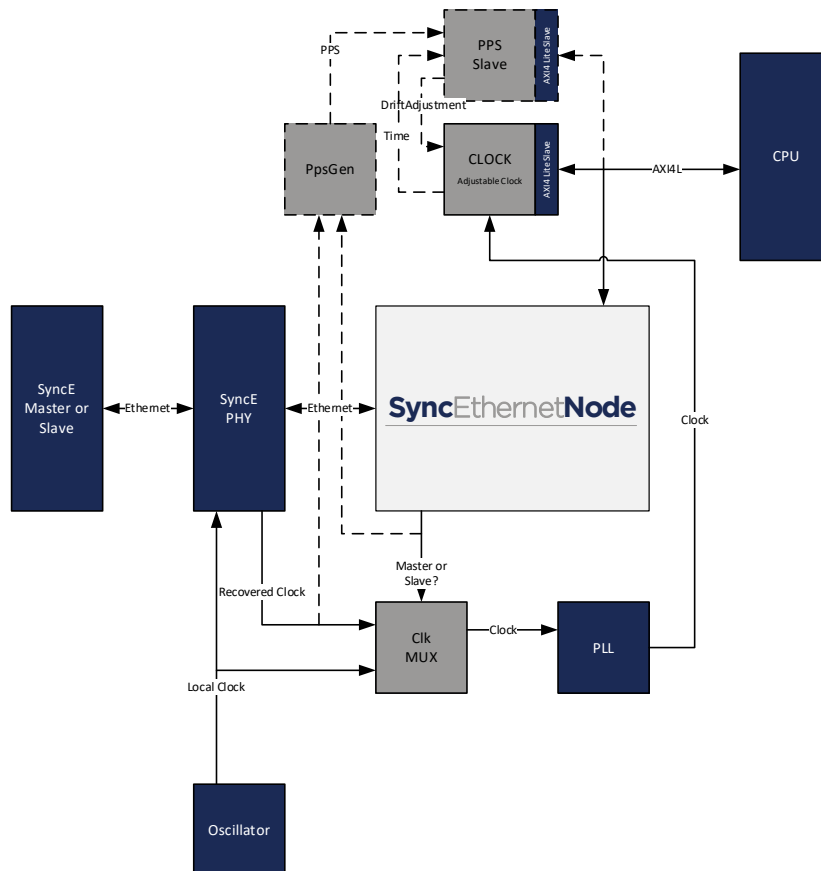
PPS

PPS Slave

AXI4 Lite Slave

DriftAdjustment

Time

PpsGen

CLOCK
Adjustable Clock

AXI4 Lite Slave

AXI4L

CPU

SyncE Master or Slave

Ethernet

SyncE PHY

Ethernet

SyncEthernetNode

Clock

Master or Slave?

Recovered Clock

Clk MUX

Clock

PLL

Local Clock

Oscillator